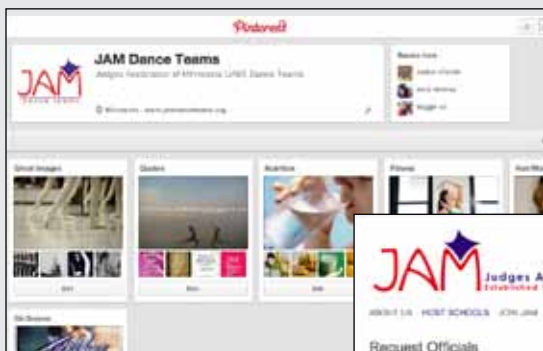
Pinterest

JAM
Dance Teams

JAM Dance Teams
Judges Association of Minnesota (JAM) Dance Teams

Minnesota · www.jamdanceteams.org

Boards from
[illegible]
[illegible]
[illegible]

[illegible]
Quotes
Nutrition
Fitness
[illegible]

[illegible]

JAM
Judges A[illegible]
Established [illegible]

ABOUT US   HOST SCHOOLS   JOIN JAM

Request Officials